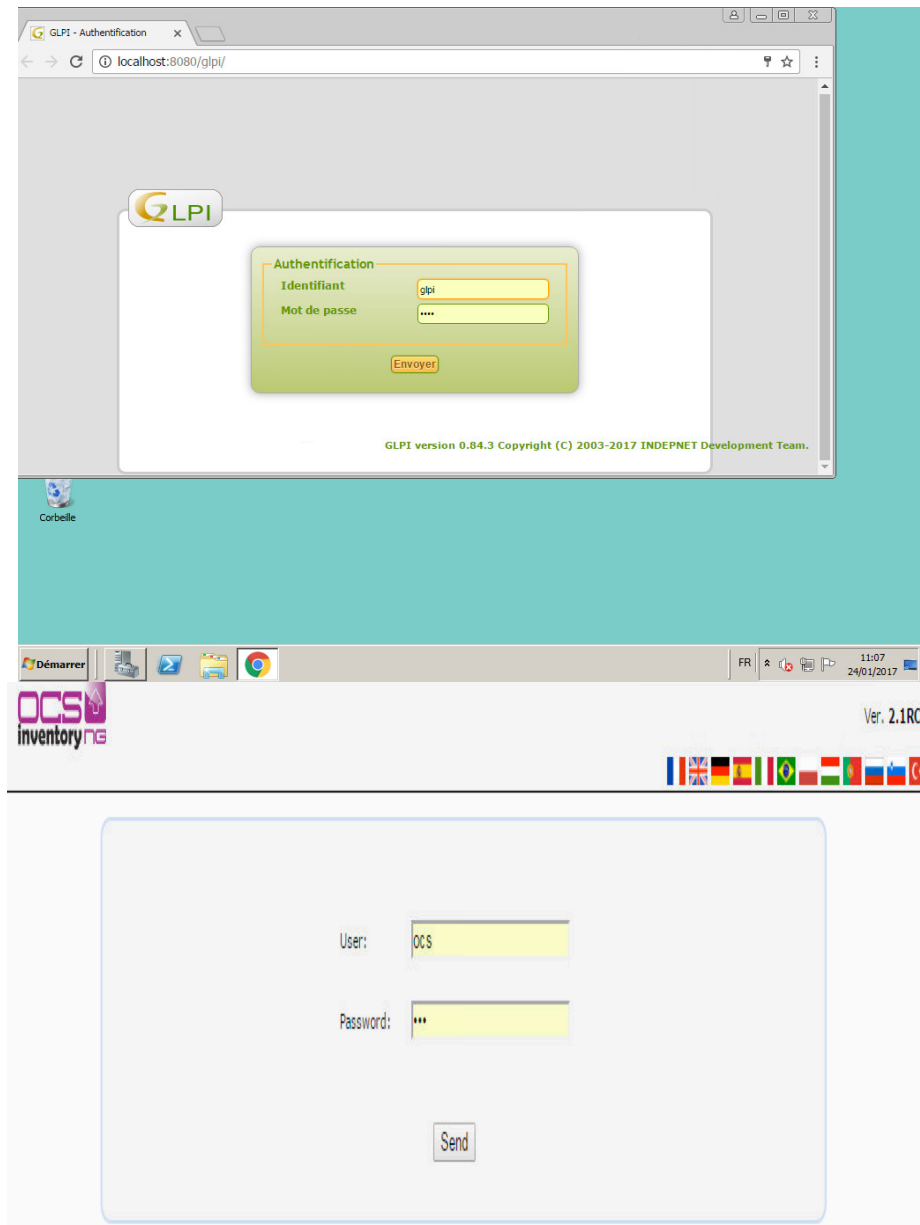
GLPI - Authentification

localhost:8080/glpi/

GLPI

Authentification
Identifiant glpi
Mot de passe ••••

Envoyer

GLPI version 0.84.3 Copyright (C) 2003-2017 INDEPNET Development Team.

Corbeille

Démarrer

FR

11:07
24/01/2017

OCS inventory NG

Ver. 2.1RC

User: ocs

Password: •••

Send